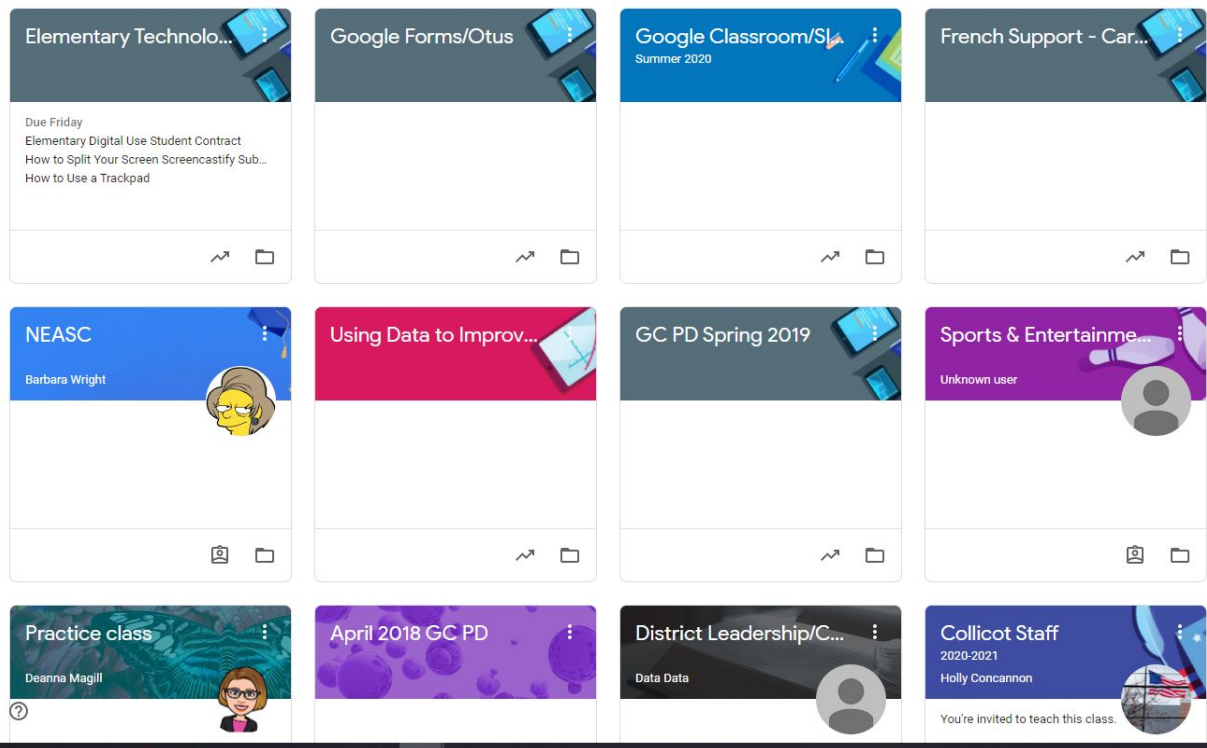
Elementary Technolo...

Due Friday
Elementary Digital Use Student Contract
How to Split Your Screen Screencastify Sub...
How to Use a Trackpad

Google Forms/Otus

Google Classroom/Sl
Summer 2020

French Support - Car...

NEASC
Barbara Wright

Using Data to Improv...

GC PD Spring 2019

Sports & Entertainme...
Unknown user

Practice class
Deanna Magill

April 2018 GC PD

District Leadership/C...
Data Data

Collicot Staff
2020-2021
Holly Concannon

You're invited to teach this class.

?